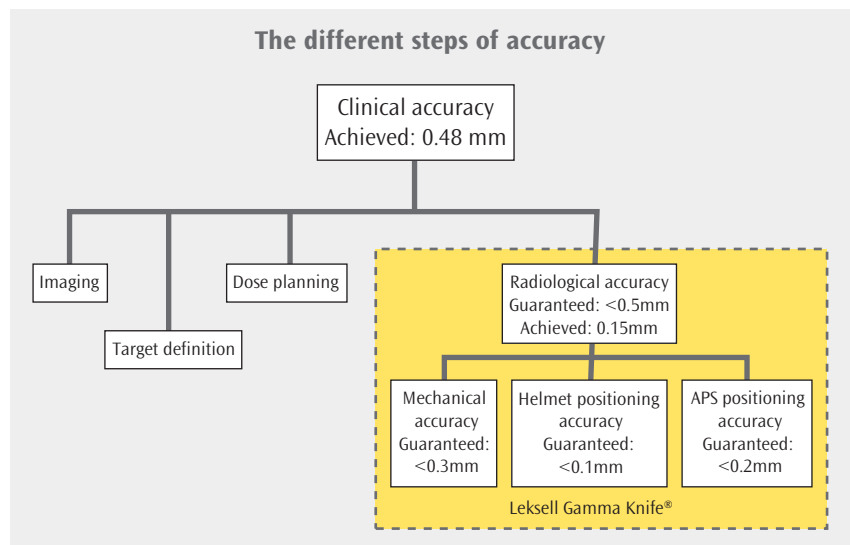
The different steps of accuracy

Clinical accuracy
Achieved: 0.48 mm

Imaging

Target definition

Dose planning

Radiological accuracy
Guaranteed: <0.5mm
Achieved: 0.15mm

Mechanical accuracy
Guaranteed: <0.3mm

Helmet positioning accuracy
Guaranteed: <0.1mm

APS positioning accuracy
Guaranteed: <0.2mm

Leksell Gamma Knife®